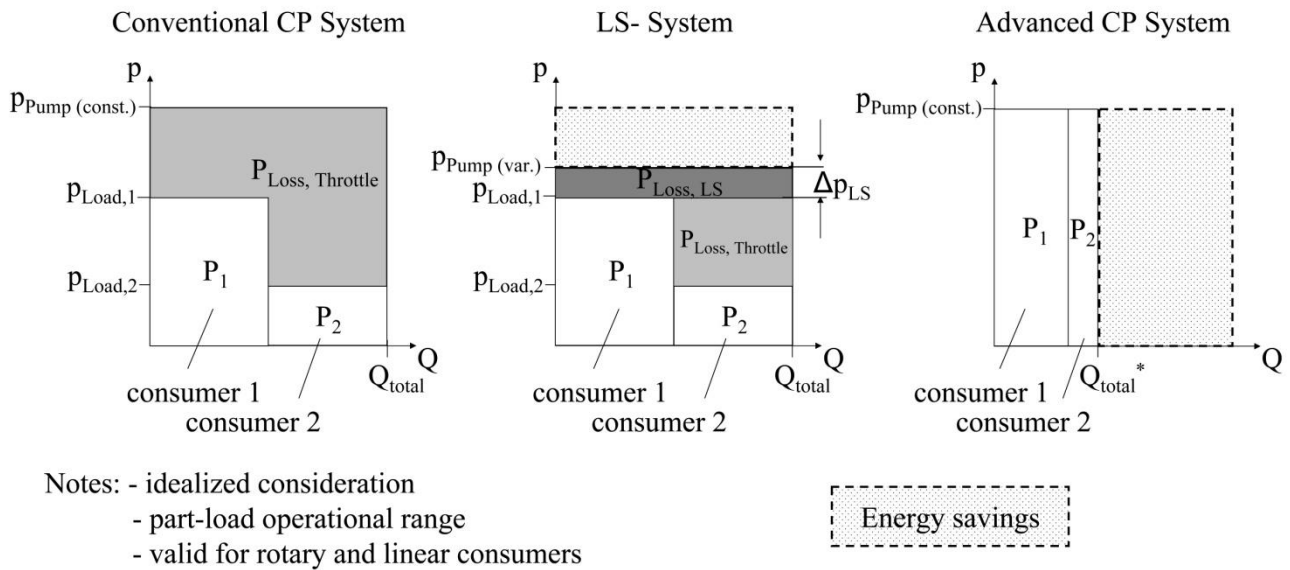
Conventional CP System

p

$p_{Pump\ (const.)}$

$P_{Loss,\ Throttle}$

$p_{Load,1}$

$p_{Load,2}$

$P_1$

$P_2$

Q

$Q_{total}$

consumer 1

consumer 2

LS- System

p

$p_{Pump\ (var.)}$

$P_{Loss,\ LS}$

$\Delta p_{LS}$

$p_{Load,1}$

$P_{Loss,\ Throttle}$

$p_{Load,2}$

$P_1$

$P_2$

Q

$Q_{total}$

consumer 1

consumer 2

Advanced CP System

p

$p_{Pump\ (const.)}$

$P_1$

$P_2$

Q

$Q_{total}^*$

consumer 1

consumer 2

Notes: - idealized consideration
- part-load operational range
- valid for rotary and linear consumers

Energy savings